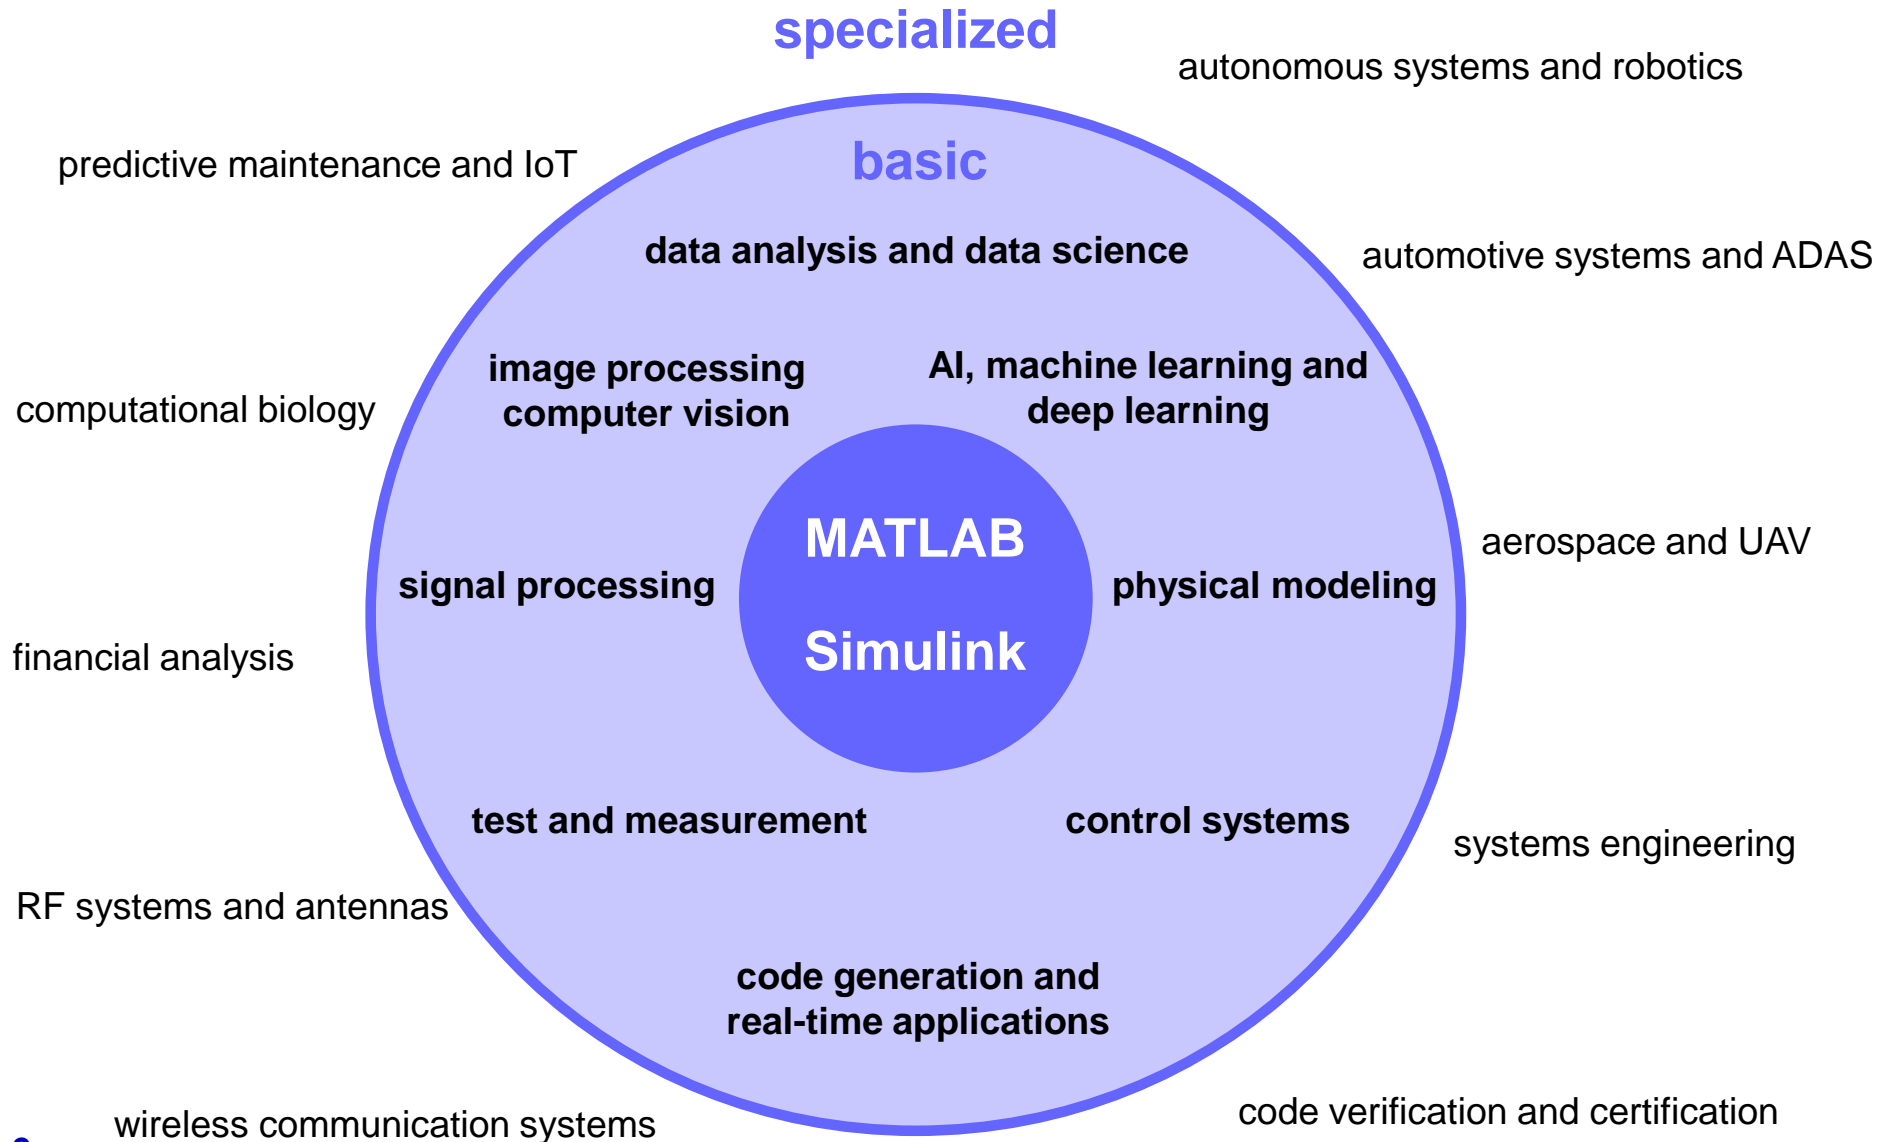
specialized

autonomous systems and robotics

predictive maintenance and IoT

basic

data analysis and data science

automotive systems and ADAS

image processing
computer vision

AI, machine learning and deep learning

computational biology

MATLAB

Simulink

aerospace and UAV

signal processing

physical modeling

financial analysis

test and measurement

control systems

systems engineering

RF systems and antennas

code generation and real-time applications

wireless communication systems

code verification and certification